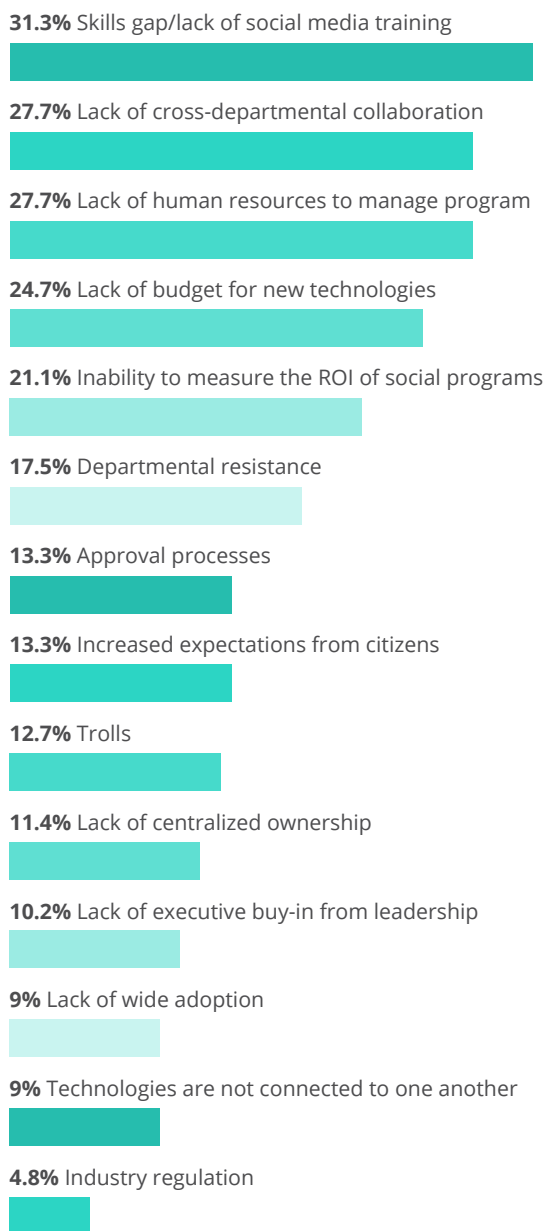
**31.3%** Skills gap/lack of social media training

**27.7%** Lack of cross-departmental collaboration

**27.7%** Lack of human resources to manage program

**24.7%** Lack of budget for new technologies

**21.1%** Inability to measure the ROI of social programs

**17.5%** Departmental resistance

**13.3%** Approval processes

**13.3%** Increased expectations from citizens

**12.7%** Trolls

**11.4%** Lack of centralized ownership

**10.2%** Lack of executive buy-in from leadership

**9%** Lack of wide adoption

**9%** Technologies are not connected to one another

**4.8%** Industry regulation